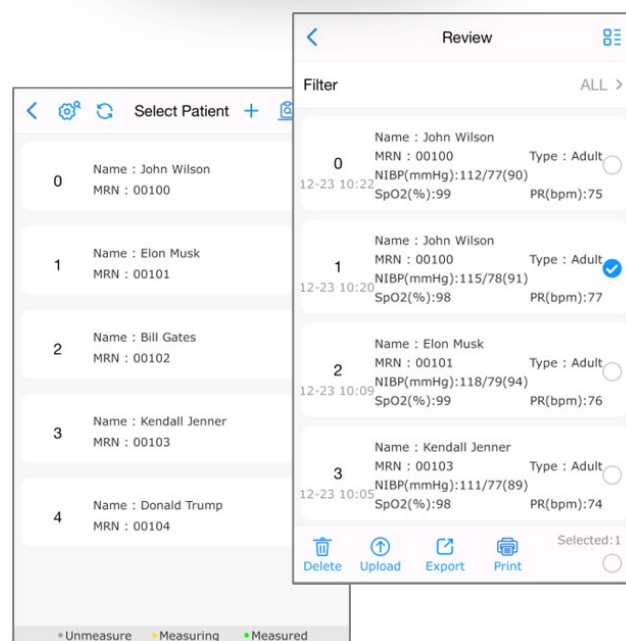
Select Patient +

0 Name : John Wilson
MRN : 00100

1 Name : Elon Musk
MRN : 00101

2 Name : Bill Gates
MRN : 00102

3 Name : Kendall Jenner
MRN : 00103

4 Name : Donald Trump
MRN : 00104

• Unmeasure • Measuring • Measured

Review

Filter ALL >

0 12-23 10:22 Name : John Wilson
MRN : 00100 Type : Adult
NIBP(mmHg):112/77(90)
SpO2(%):99 PR(bpm):75

1 12-23 10:20 Name : John Wilson
MRN : 00100 Type : Adult
NIBP(mmHg):115/78(91)
SpO2(%):98 PR(bpm):77

2 12-23 10:09 Name : Elon Musk
MRN : 00101 Type : Adult
NIBP(mmHg):118/79(94)
SpO2(%):99 PR(bpm):76

3 12-23 10:05 Name : Kendall Jenner
MRN : 00103 Type : Adult
NIBP(mmHg):111/77(89)
SpO2(%):98 PR(bpm):74

Delete Upload Export Print Selected:1